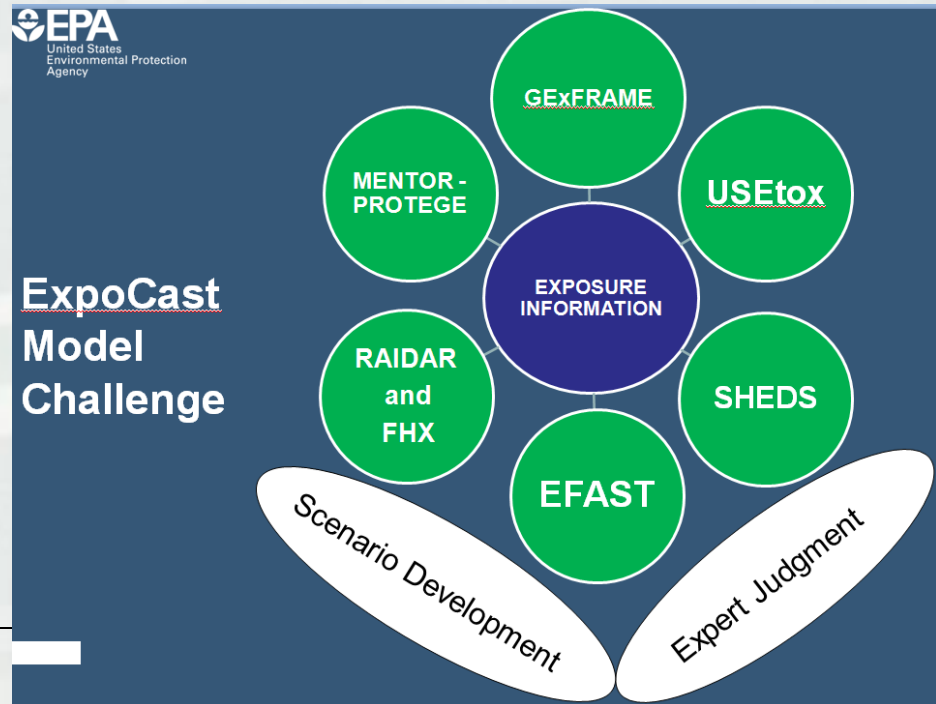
EPA
United States
Environmental Protection
Agency

ExpoCast Model Challenge

GExFRAME

MENTOR - PROTEGE

USEtox

EXPOSURE INFORMATION

RAIDAR and FHX

SHEDS

EFAST

Scenario Development

Expert Judgment